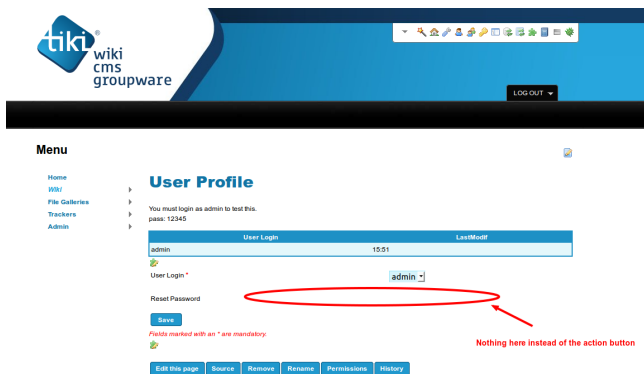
tiki® wiki cms groupware

LOG OUT

Menu

Home
Wiki
File Galleries
Trackers
Admin

User Profile

You must login as admin to test this.
pass: 12345

| User Login | LastModif |
|---|---|
| admin | 15:51 |

User Login *
admin

Reset Password

Save

Fields marked with an * are mandatory.

Nothing here instead of the action button

Edit this page Source Remove Rename Permissions History